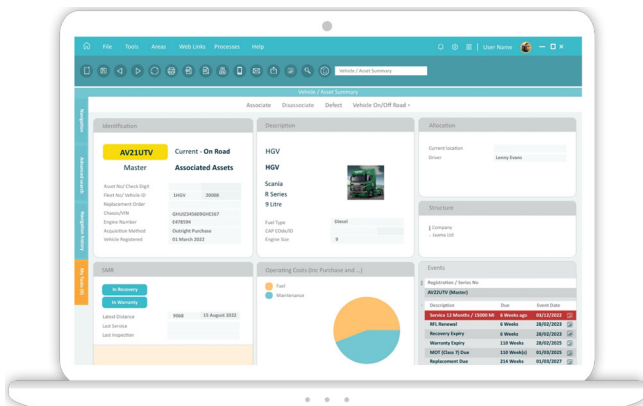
File Tools Areas Web Links Processes Help

User Name

Vehicle / Asset Summary

Vehicle / Asset Summary

Associate Disassociate Defect Vehicle On/Off Road ›

Navigation

Advanced search

Navigation history

My tasks (0)

Identification

AV21UTV

Current - On Road

Master

Associated Assets

Asset No/ Check Digit

Fleet No/ Vehicle-ID 1HGV 30008

Replacement Order

Chassis/VIN GHU6ZJ4569GHE367

Engine Number E478594

Acquisition Method Outright Purchase

Vehicle Registered 01 March 2022

Description

HGV

HGV

Scania

R Series

9 Litre

Fuel Type Diesel

CAP CODE/ID

Engine Size 9

Allocation

Current location

Driver Lenny Evans

Structure

Company

- Jamo Ltd

SMR

In Recovery

In Warranty

Latest Distance 9066 15 August 2022

Last Service

Last Inspection

Operating Costs (Inc Purchase and ...)

Fuel

Maintenance

Events

Registration / Series No

AV21UTV (Master)

| Description | Due | Event Date |
|---|---|---|
| Service 12 Months / 15000 Mi | 6 Weeks ago | 03/12/2022 |
| RFL Renewal | 6 Weeks | 28/02/2022 |
| Recovery Expiry | 6 Weeks | 28/02/2023 |
| Warranty Expiry | 110 Weeks | 28/02/2025 |
| MOT (Class 7) Due | 110 Week(s) | 01/03/2025 |
| Replacement Due | 214 Weeks | 01/03/2027 |